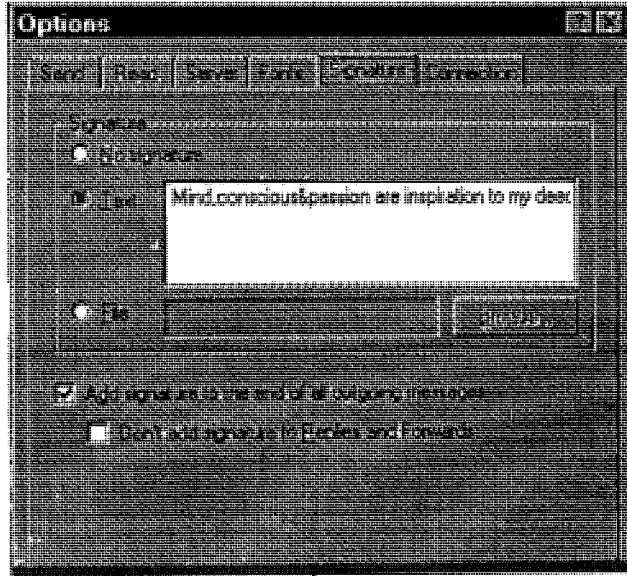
Options

Send | Read | Server | Fonts | Signature | Connection

Signature

No signature

Text Mind,conscious&passion are inspiation to my dear

File Browse...

Add signature to the end of all outgoing messages

Don't add signature to Replies and Forwards